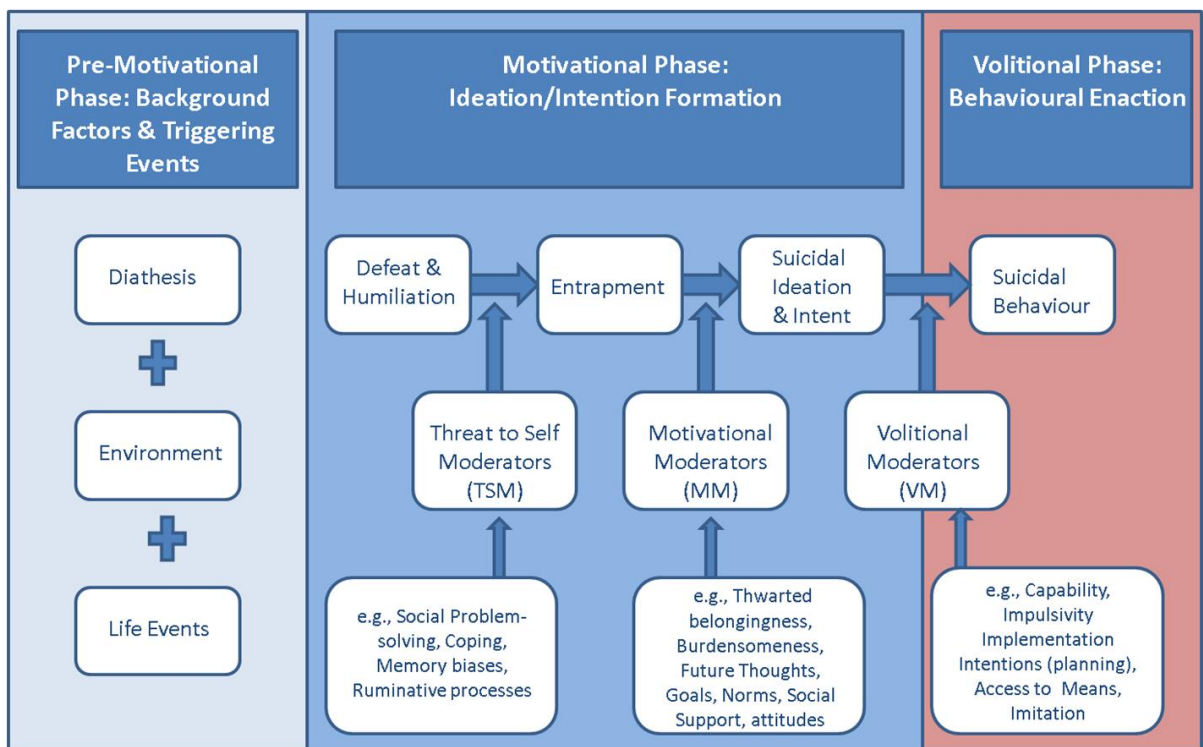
Pre-Motivational Phase: Background Factors & Triggering Events

Motivational Phase: Ideation/Intention Formation

Volitional Phase: Behavioural Enaction

Diathesis

+

Environment

+

Life Events

Defeat & Humiliation

Entrapment

Suicidal Ideation & Intent

Suicidal Behaviour

Threat to Self Moderators (TSM)

Motivational Moderators (MM)

Volitional Moderators (VM)

e.g., Social Problem-solving, Coping, Memory biases, Ruminative processes

e.g., Thwarted belongingness, Burdensomeness, Future Thoughts, Goals, Norms, Social Support, attitudes

e.g., Capability, Impulsivity Implementation Intentions (planning), Access to Means, Imitation